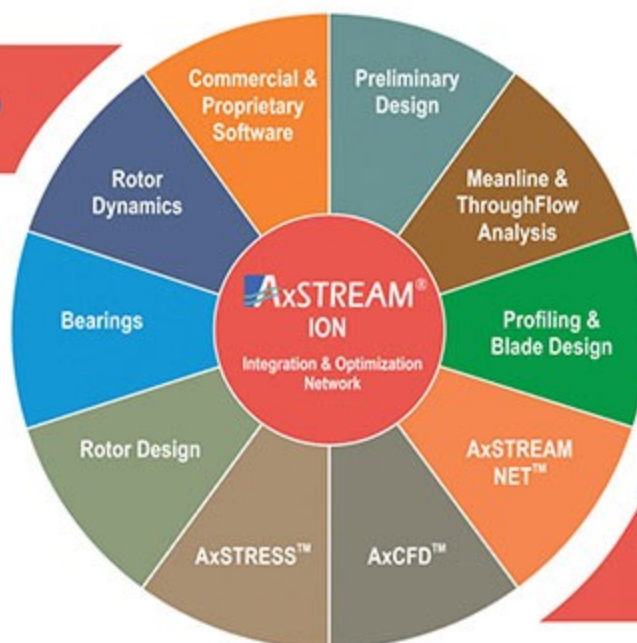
Commercial & Proprietary Software

Preliminary Design

Meanline & ThroughFlow Analysis

Profiling & Blade Design

AxSTREAM NET™

AxCFD™

AxSTRESS™

Rotor Design

Bearings

Rotor Dynamics

AxSTREAM® ION

Integration & Optimization Network